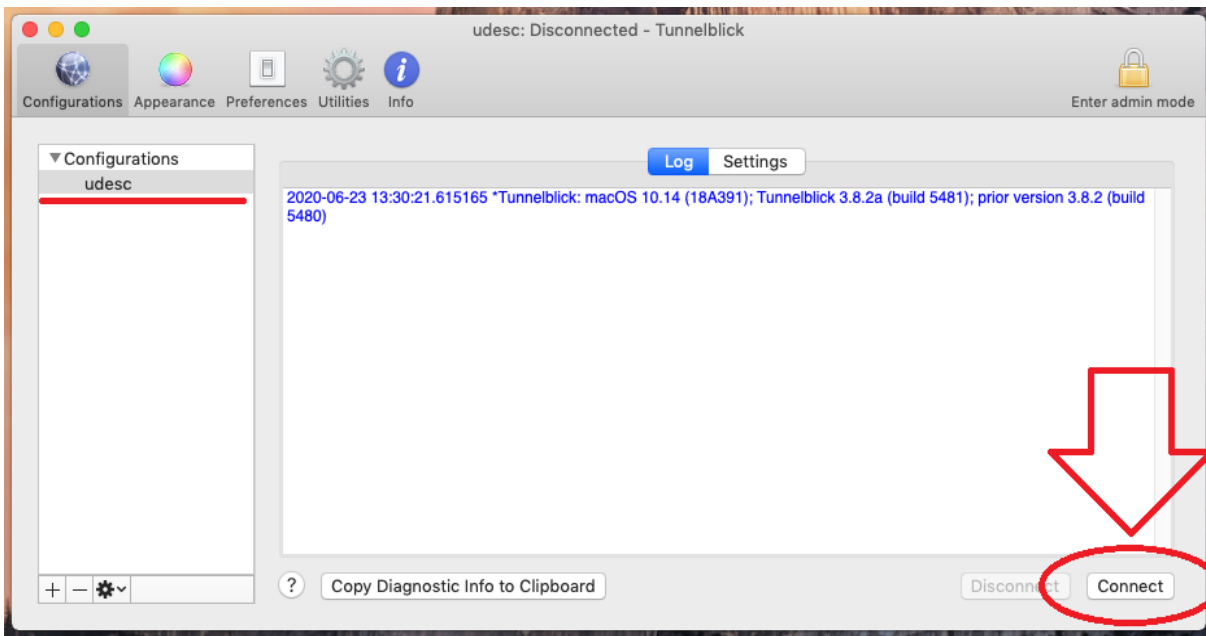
udesc: Disconnected - Tunnelblick

Configurations Appearance Preferences Utilities Info

Enter admin mode

▼Configurations
udesc

Log Settings

2020-06-23 13:30:21.615165 *Tunnelblick: macOS 10.14 (18A391); Tunnelblick 3.8.2a (build 5481); prior version 3.8.2 (build 5480)

+ — ✱⌄

?

Copy Diagnostic Info to Clipboard

Disconnect

Connect